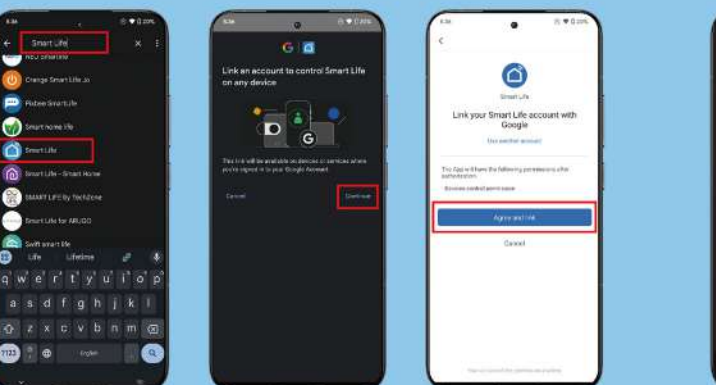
Smart Life

Orange Smart Life

Smart home life

Smart Life

Smart Life - Smart Home

SMART LIFE by TechZone

Smart Life for ARLIGO

Swift smart life

Life Lifetime

q w e r t y u i o p

a s d f g h j k l

z x c v b n m

English

Link an account to control Smart Life on any device

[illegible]

Cancel

Continue

Smart Life

Link your Smart Life account with Google

Use another account

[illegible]

Agree and link

Cancel